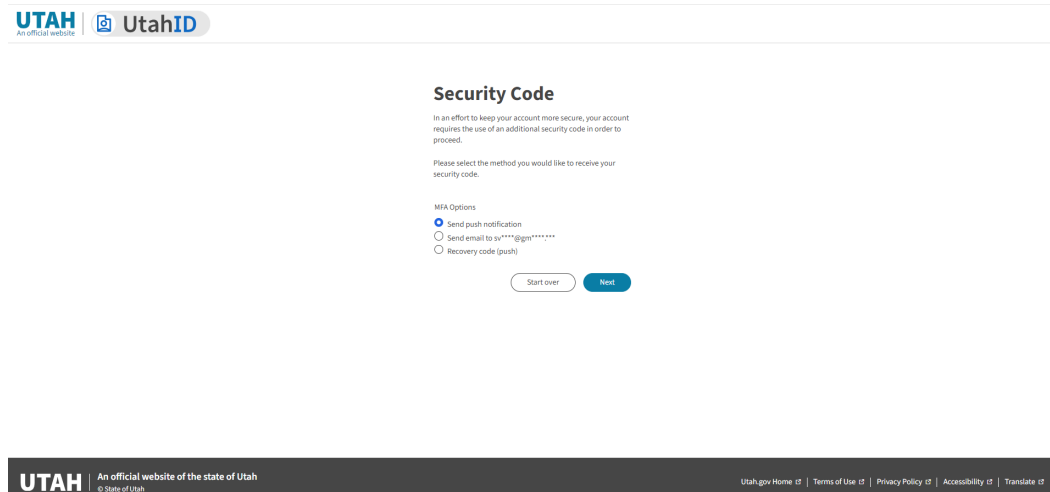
UTAH
An official website

UtahID

Security Code

In an effort to keep your account more secure, your account requires the use of an additional security code in order to proceed.

Please select the method you would like to receive your security code.

MFA Options

Send push notification
Send email to sv****@gm****.***
Recovery code (push)

Start over
Next

UTAH
An official website of the state of Utah
© State of Utah

Utah.gov Home | Terms of Use | Privacy Policy | Accessibility | Translate